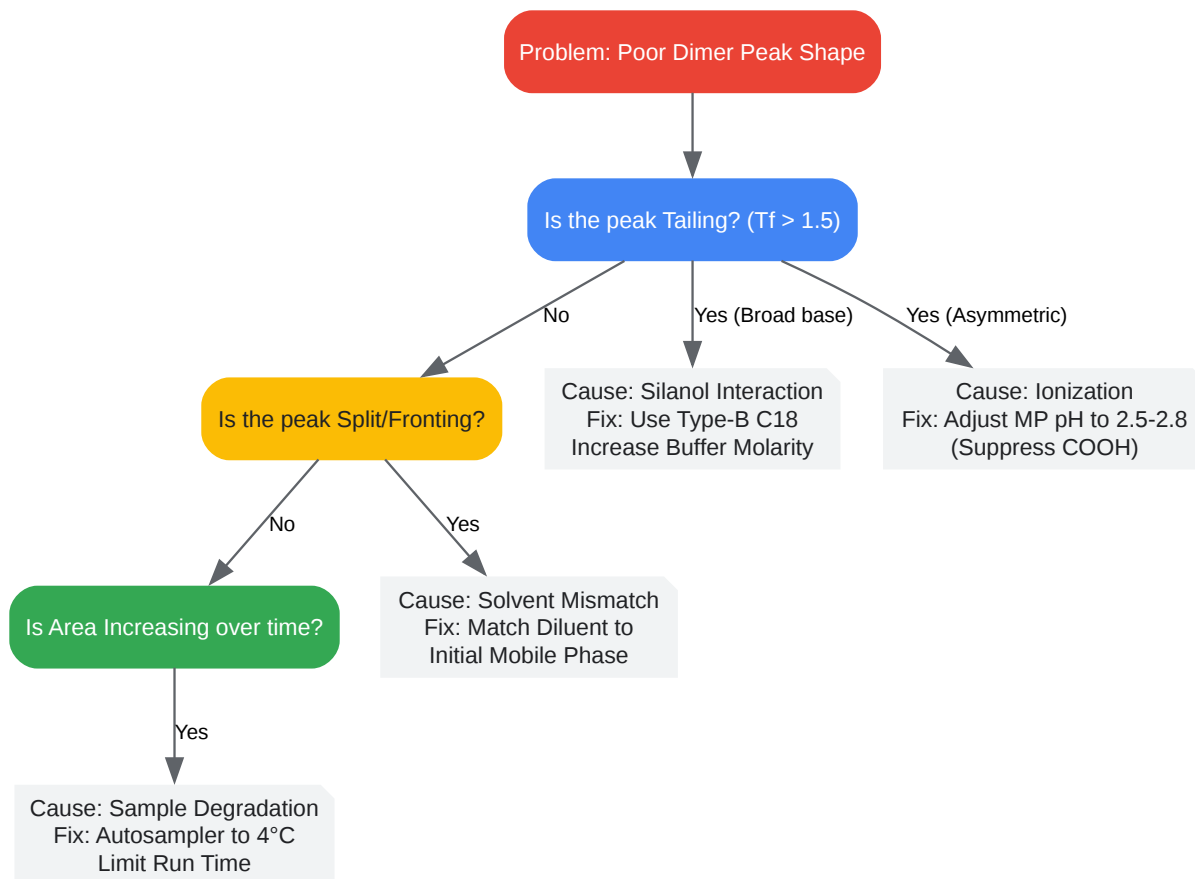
Problem: Poor Dimer Peak Shape

Is the peak Tailing? (Tf > 1.5)

No

Yes (Broad base)

Yes (Asymmetric)

Is the peak Split/Fronting?

Cause: Silanol Interaction
Fix: Use Type-B C18
Increase Buffer Molarity

Cause: Ionization
Fix: Adjust MP pH to 2.5-2.8
(Suppress COOH)

No

Yes

Is Area Increasing over time?

Cause: Solvent Mismatch
Fix: Match Diluent to
Initial Mobile Phase

Yes

Cause: Sample Degradation
Fix: Autosampler to 4°C
Limit Run Time